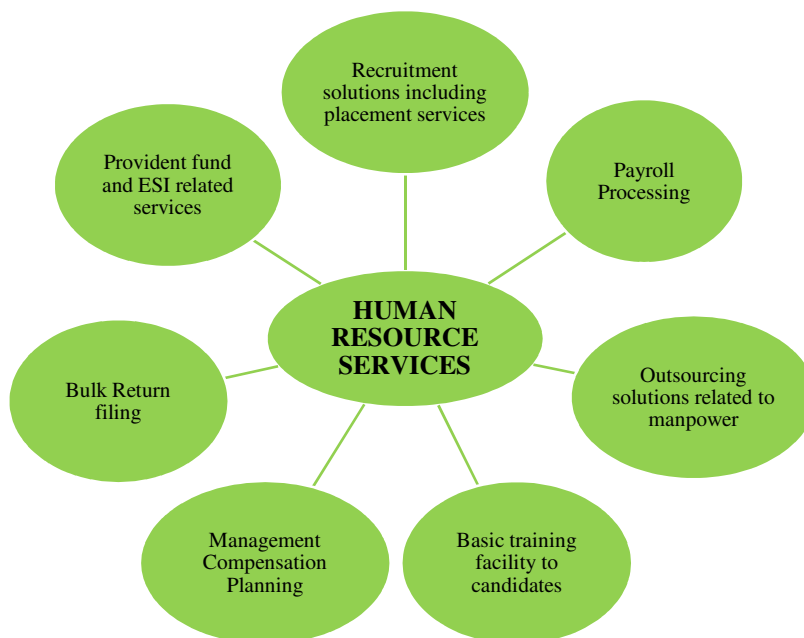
Recruitment solutions including placement services

Provident fund and ESI related services

Payroll Processing

HUMAN RESOURCE SERVICES

Bulk Return filing

Outsourcing solutions related to manpower

Management Compensation Planning

Basic training facility to candidates